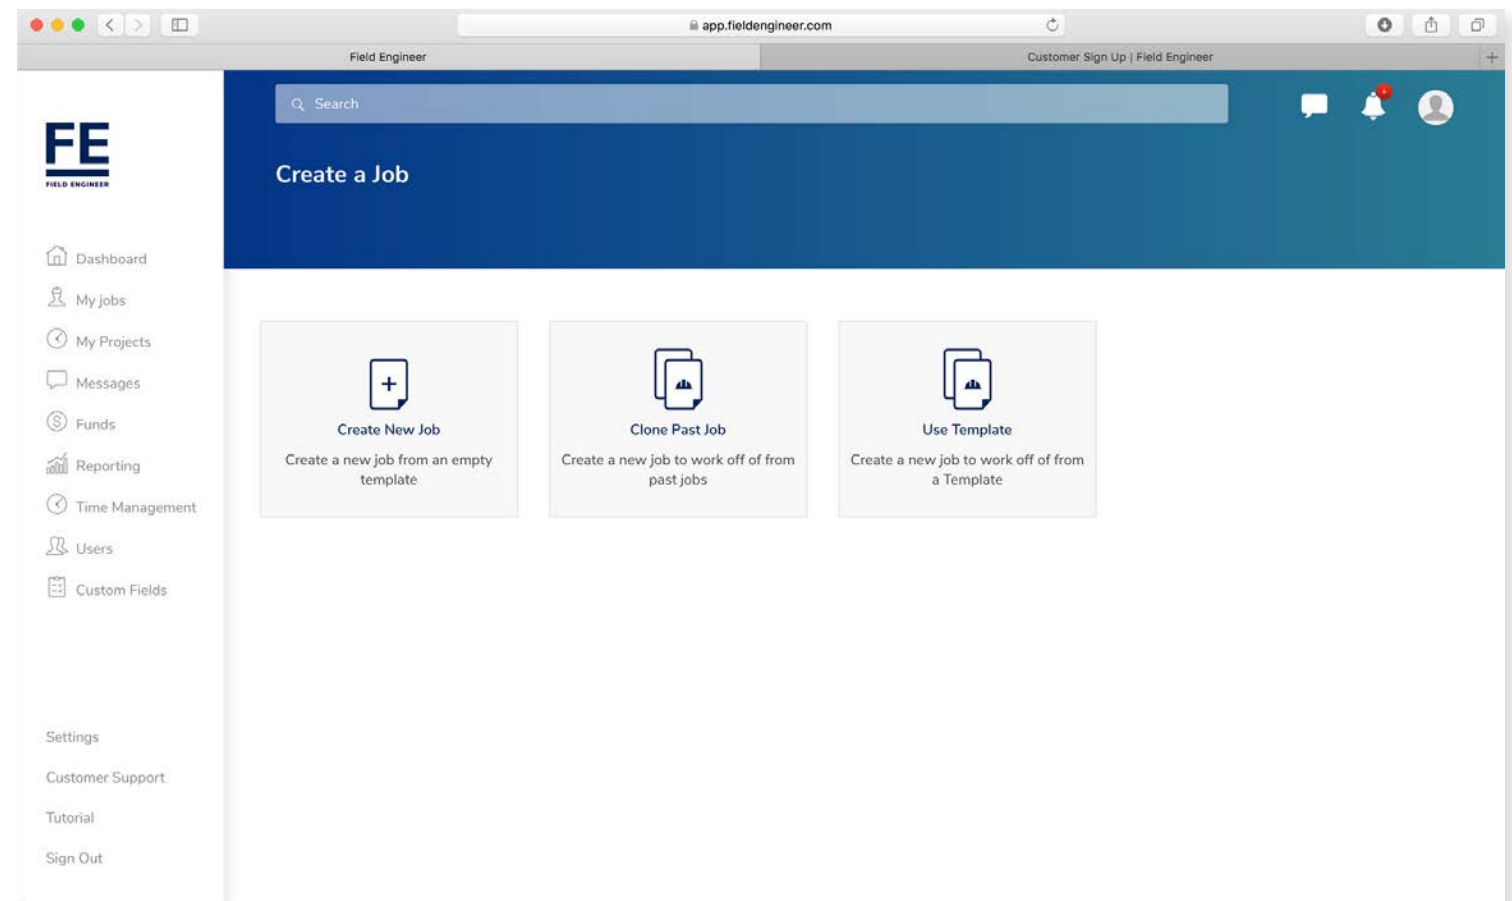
app.fieldengineer.com

Field Engineer

Customer Sign Up | Field Engineer

FE
FIELD ENGINEER

Search

Create a Job

Dashboard

My jobs

My Projects

Messages

Funds

Reporting

Time Management

Users

Custom Fields

Settings

Customer Support

Tutorial

Sign Out

Create New Job

Create a new job from an empty template

Clone Past Job

Create a new job to work off of from past jobs

Use Template

Create a new job to work off of from a Template